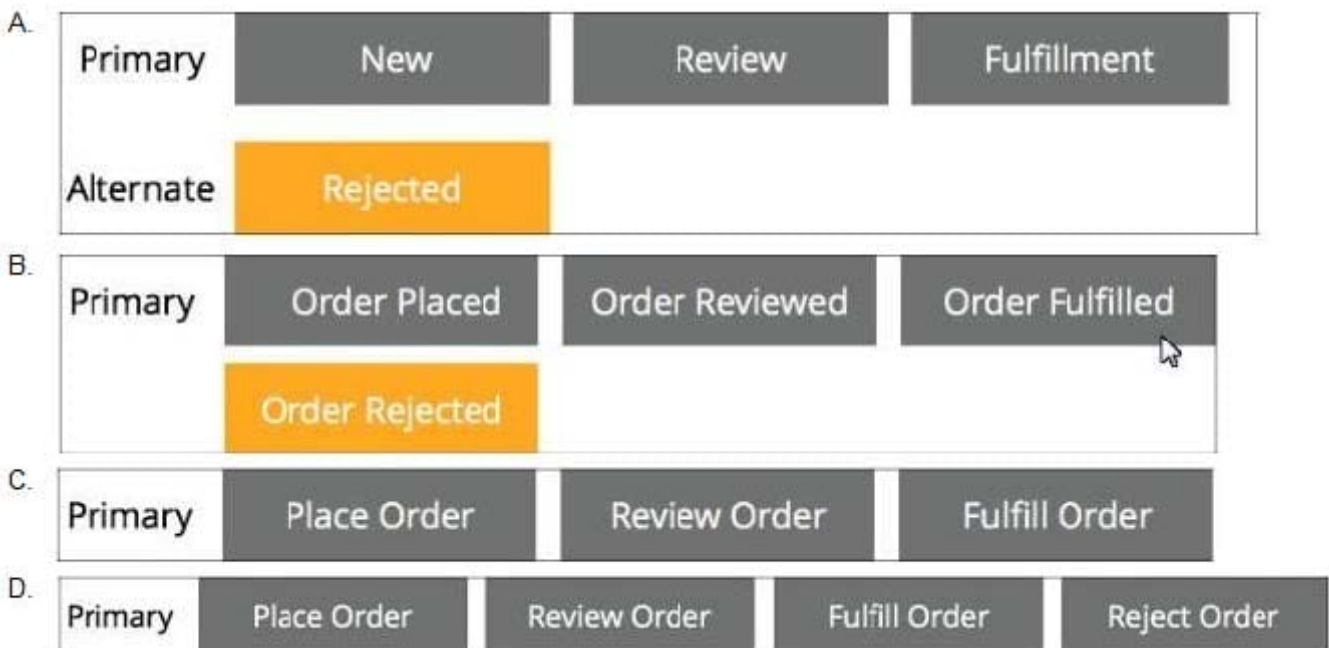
A.

Primary New Review Fulfillment

Alternate Rejected

B.

Primary Order Placed Order Reviewed Order Fulfilled

Order Rejected

C.

Primary Place Order Review Order Fulfill Order

D.

Primary Place Order Review Order Fulfill Order Reject Order